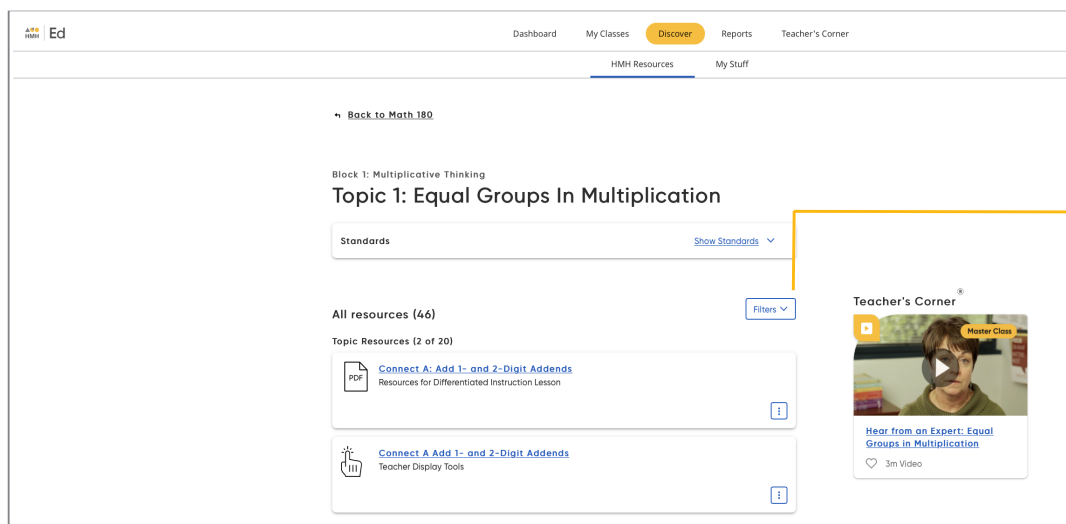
HMH Ed

Dashboard My Classes Discover Reports Teacher's Corner

HMH Resources My Stuff

Back to Math 180

Block 1: Multiplicative Thinking

Topic 1: Equal Groups In Multiplication

Standards Show Standards

All resources (46)

Filters

Topic Resources (2 of 20)

PDF

Connect A: Add 1- and 2-Digit Addends

Resources for Differentiated Instruction Lesson

Connect A Add 1- and 2-Digit Addends

Teacher Display Tools

Teacher's Corner®

Master Class

Hear from an Expert: Equal Groups in Multiplication

3m Video